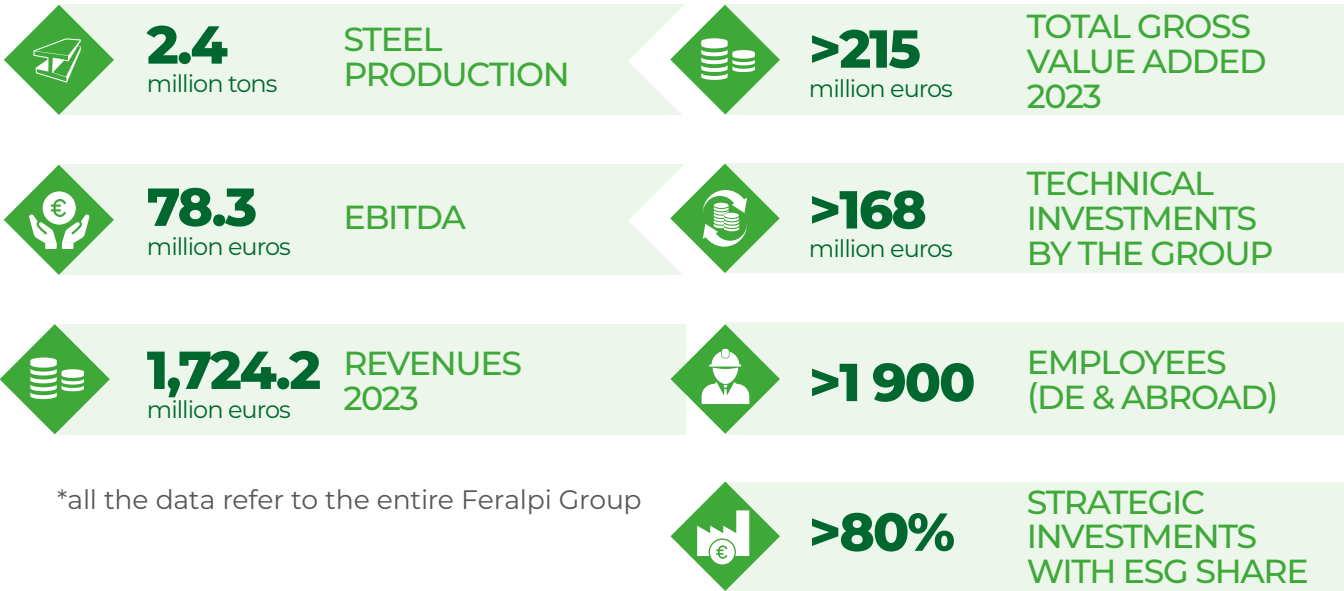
2.4
million tons
STEEL PRODUCTION

>215
million euros
TOTAL GROSS VALUE ADDED 2023

€
78.3
million euros
EBITDA

>168
million euros
TECHNICAL INVESTMENTS BY THE GROUP

1,724.2
million euros
REVENUES 2023

>1 900
EMPLOYEES (DE & ABROAD)

*all the data refer to the entire Feralpi Group

€
>80%
STRATEGIC INVESTMENTS WITH ESG SHARE